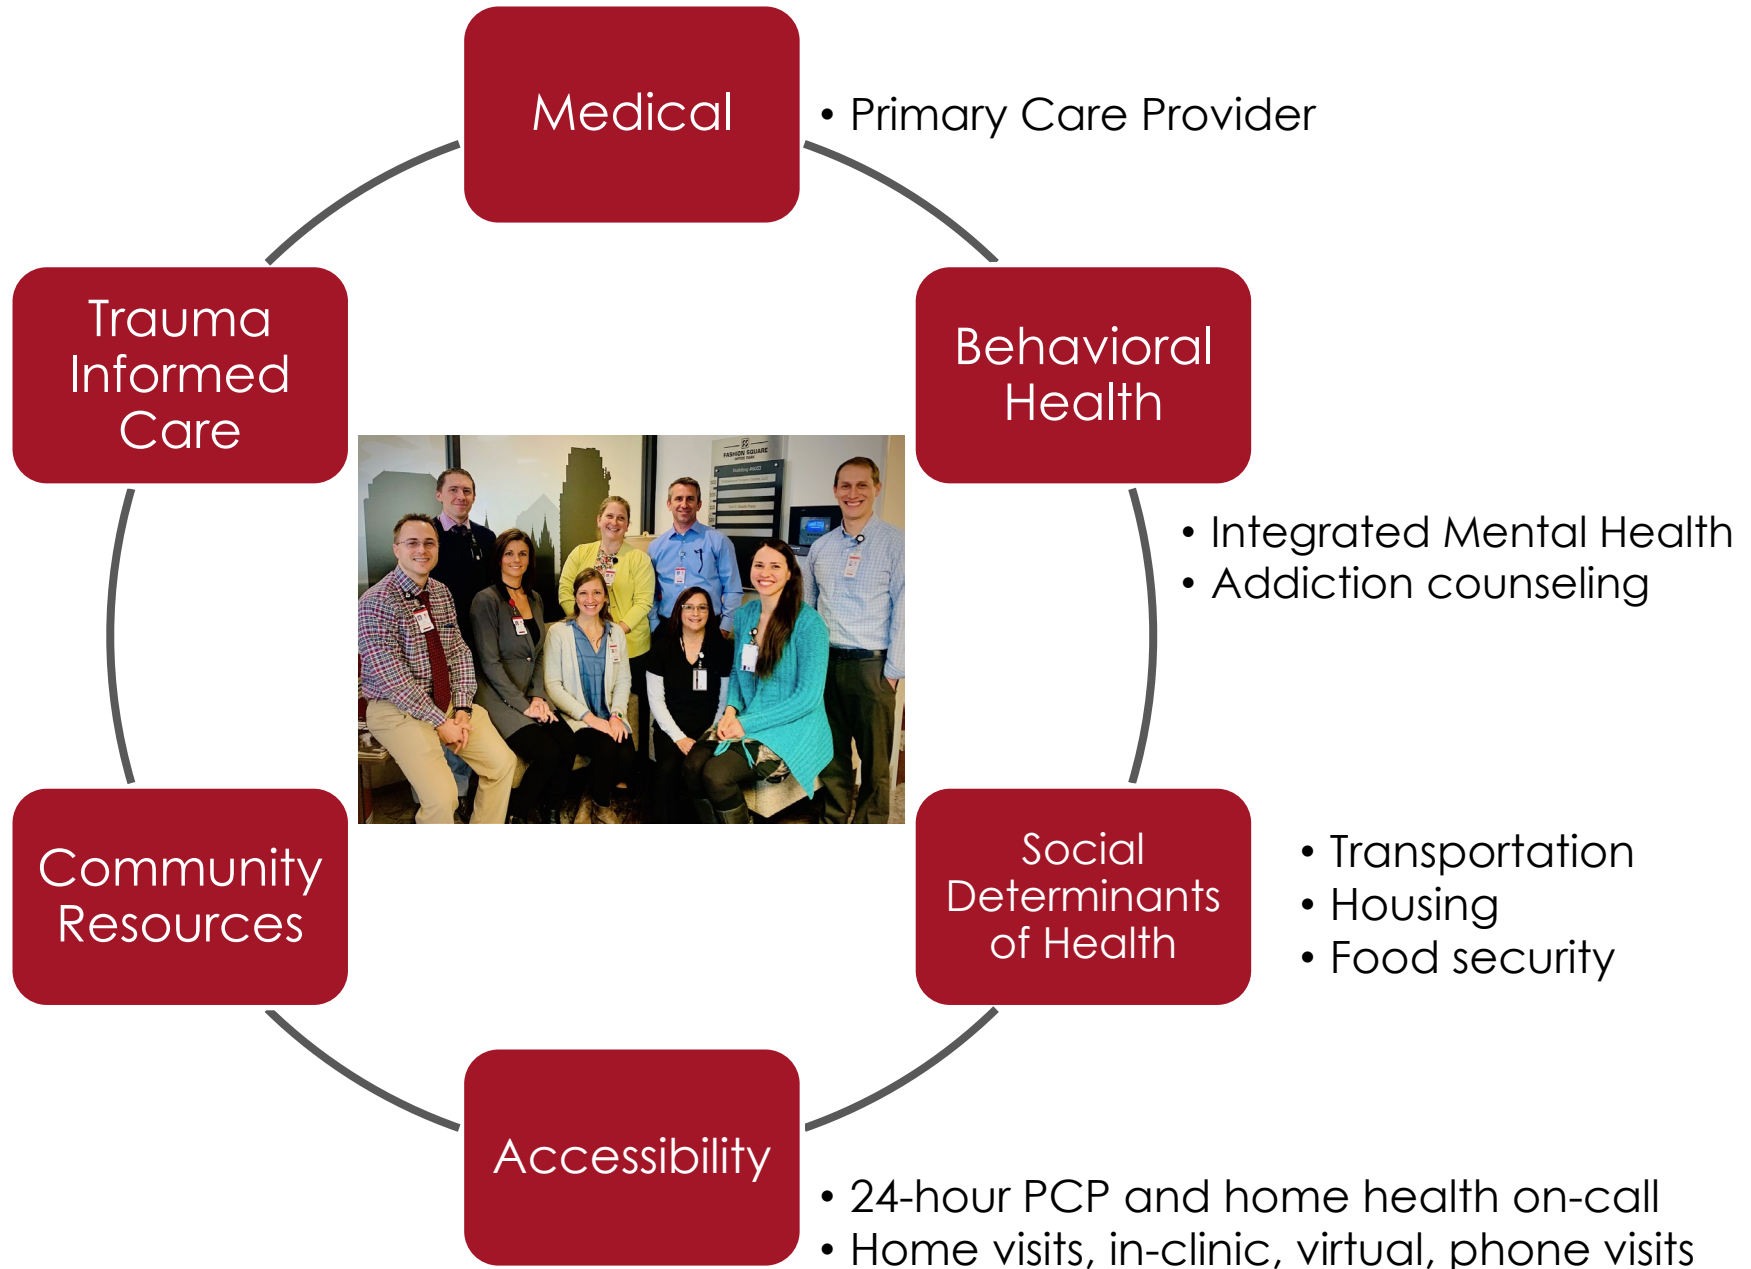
Medical

• Primary Care Provider

Trauma Informed Care

Behavioral Health

FASHION SQUARE

• Integrated Mental Health
• Addiction counseling

Community Resources

Social Determinants of Health

• Transportation
• Housing
• Food security

Accessibility

• 24-hour PCP and home health on-call
• Home visits, in-clinic, virtual, phone visits